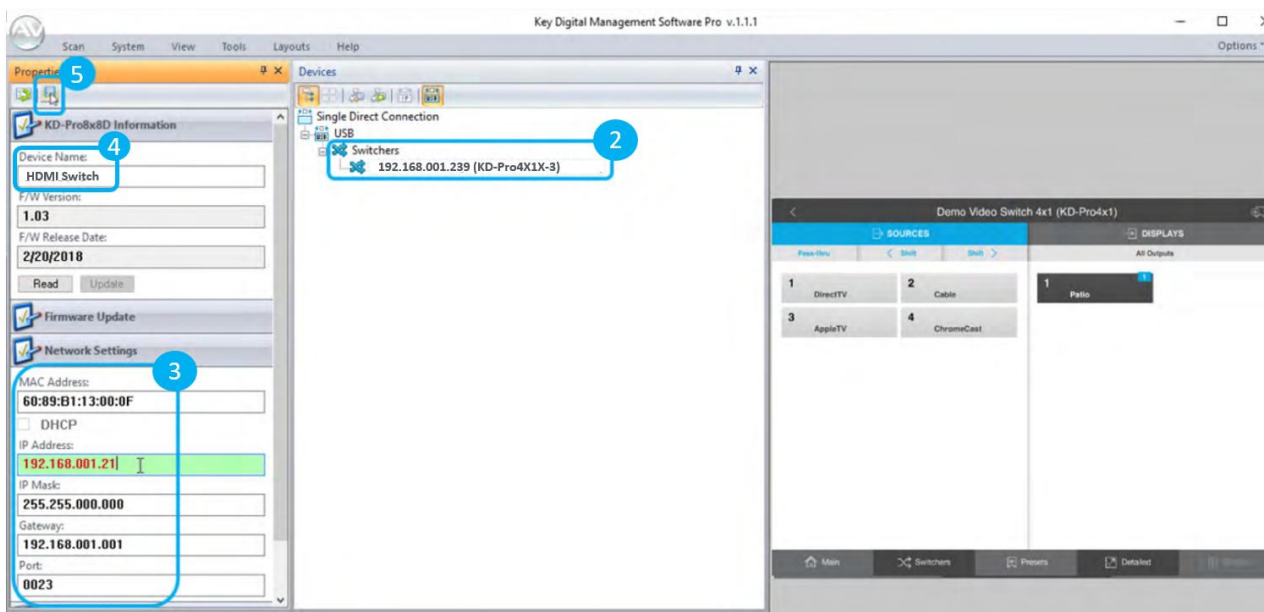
Key Digital Management Software Pro v.1.1.1

Scan System View Tools Layouts Help

Options

Properti 5

Devices

KD-Pro8x8D Information

Device Name: 4

HDMI Switch

F/W Version:

1.03

F/W Release Date:

2/20/2018

Read Update

Firmware Update

Network Settings

3

MAC Address:

60:89:B1:13:00:0F

DHCP

IP Address:

192.168.001.21

IP Mask:

255.255.000.000

Gateway:

192.168.001.001

Port:

0023

Single Direct Connection

USB

Switchers 2

192.168.001.239 (KD-Pro4X1X-3)

Demo Video Switch 4x1 (KD-Pro4x1)

SOURCES

DISPLAYS

Pass-thru

Shift

Shift

All Outputs

1 DirectTV

2 Cable

3 AppleTV

4 ChromeCast

1 Patio

1

Main

Switchers

Presets

Detailed